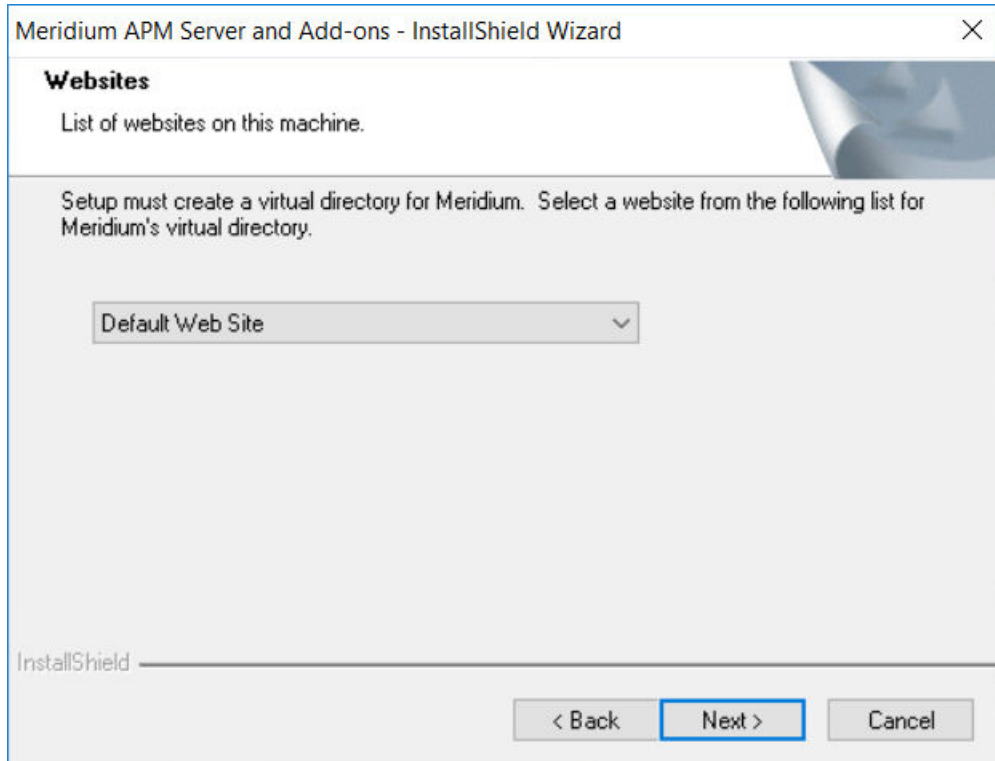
Meridium APM Server and Add-ons - InstallShield Wizard

Websites

List of websites on this machine.

Setup must create a virtual directory for Meridium. Select a website from the following list for Meridium's virtual directory.

Default Web Site

InstallShield

< Back

Next >

Cancel